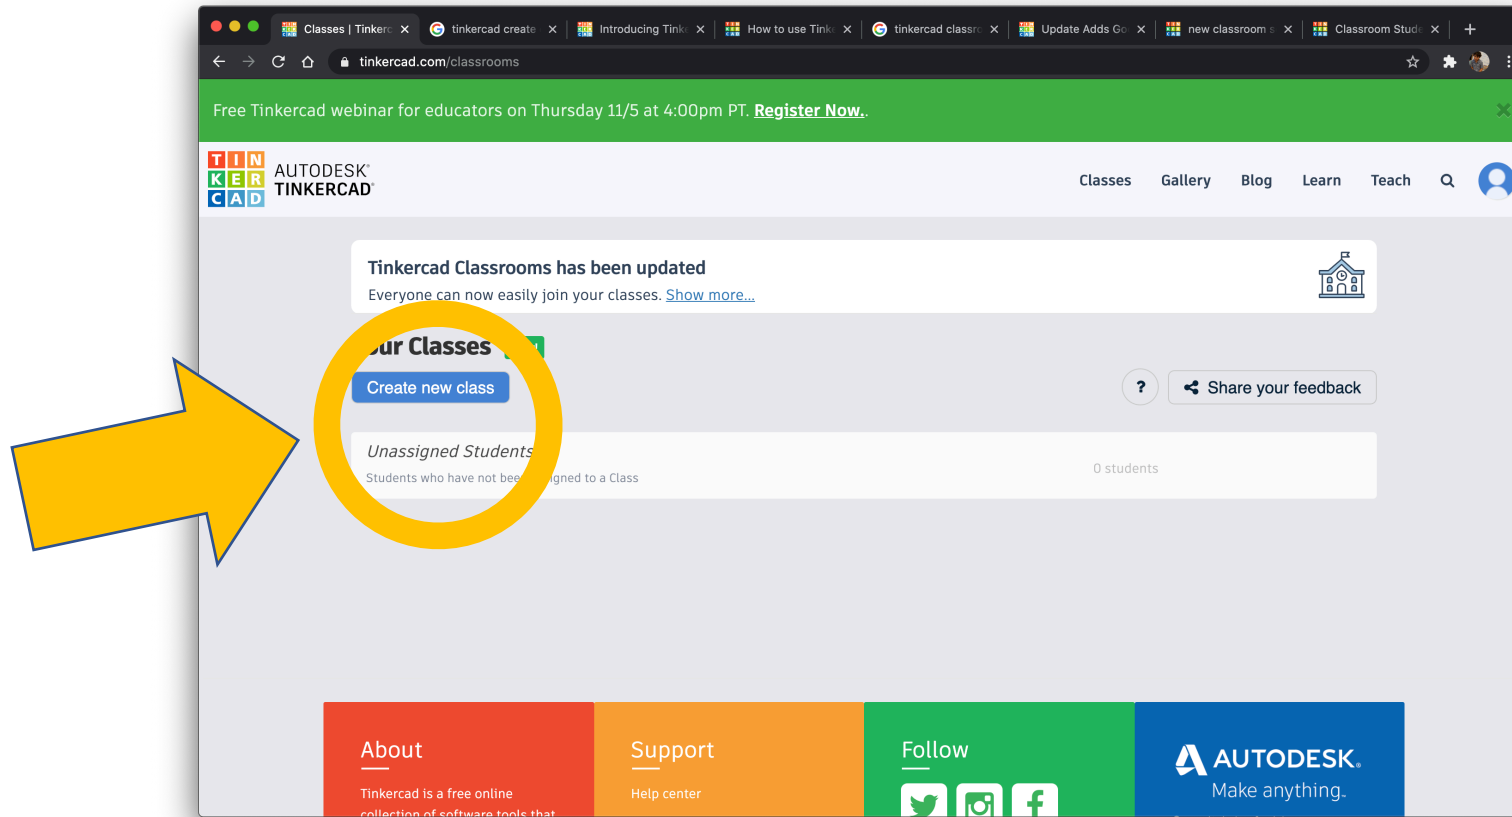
Classes | Tinkerc ×
tinkercad create ×
Introducing Tink ×
How to use Tink ×
tinkercad classr ×
Update Adds Go ×
new classroom ×
Classroom Stude ×
+

tinkercad.com/classrooms

Free Tinkercad webinar for educators on Thursday 11/5 at 4:00pm PT. Register Now..

TIN KER CAD AUTODESK® TINKERCAD®

Classes Gallery Blog Learn Teach

Tinkercad Classrooms has been updated
Everyone can now easily join your classes. Show more...

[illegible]ur Classes

Create new class

?

Share your feedback

Unassigned Students
Students who have not bee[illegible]igned to a Class

0 students

About
Tinkercad is a free online collection of software tools that

Support
Help center

Follow

AUTODESK.
Make anything.